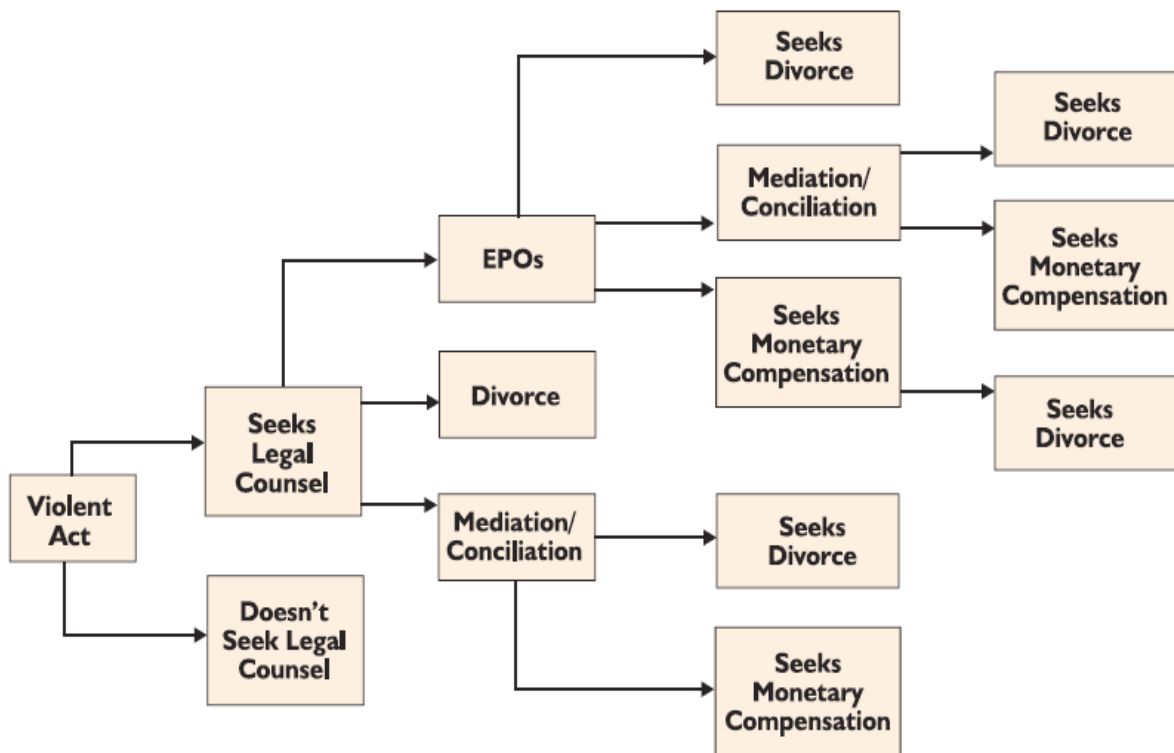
Violent Act

Seeks Legal Counsel

Doesn't Seek Legal Counsel

EPOs

Divorce

Mediation/ Conciliation

Seeks Divorce

Mediation/ Conciliation

Seeks Monetary Compensation

Seeks Divorce

Seeks Monetary Compensation

Seeks Divorce

Seeks Divorce

Seeks Monetary Compensation